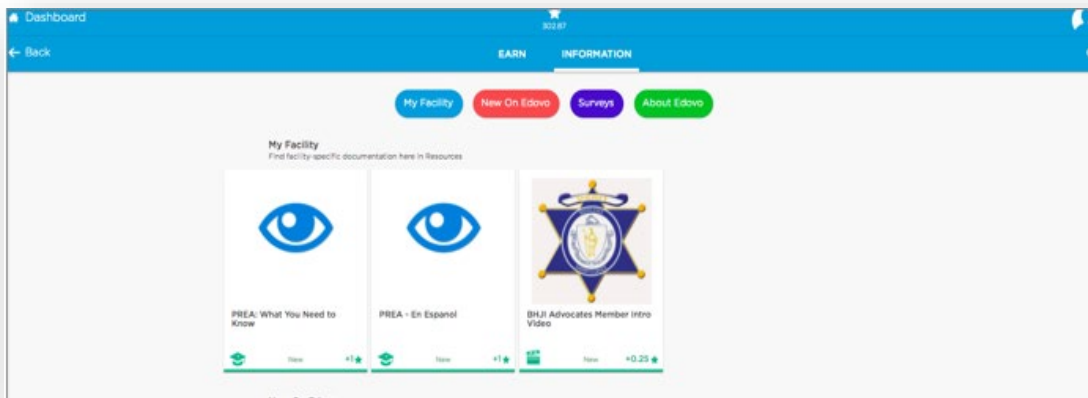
Dashboard

302.87

Back

EARN

INFORMATION

My Facility

New On Edovo

Surveys

About Edovo

My Facility

Find facility-specific documentation here in Resources

PREA: What You Need to Know

New

+1

PREA - En Espanol

New

+1

BHJI Advocates Member Intro Video

New

+0.25

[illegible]